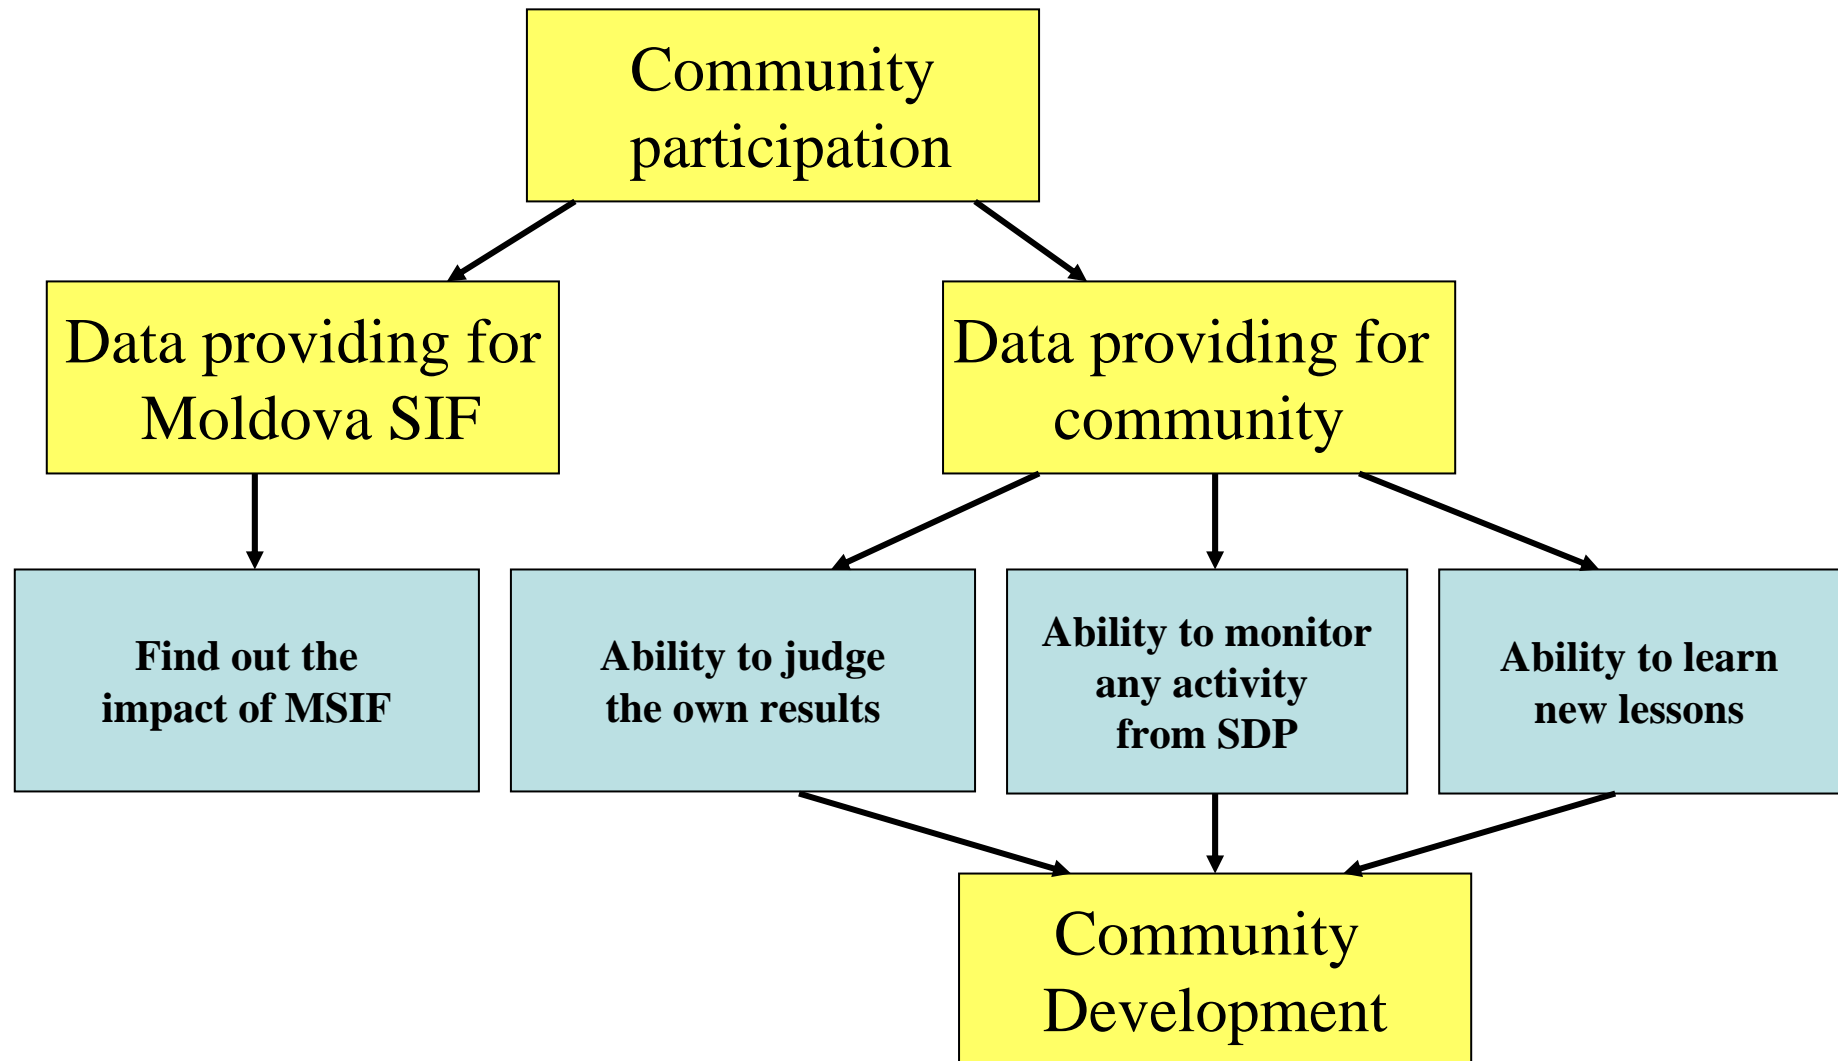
Community participation

Data providing for Moldova SIF

Data providing for community

Find out the impact of MSIF

Ability to judge the own results

Ability to monitor any activity from SDP

Ability to learn new lessons

Community Development